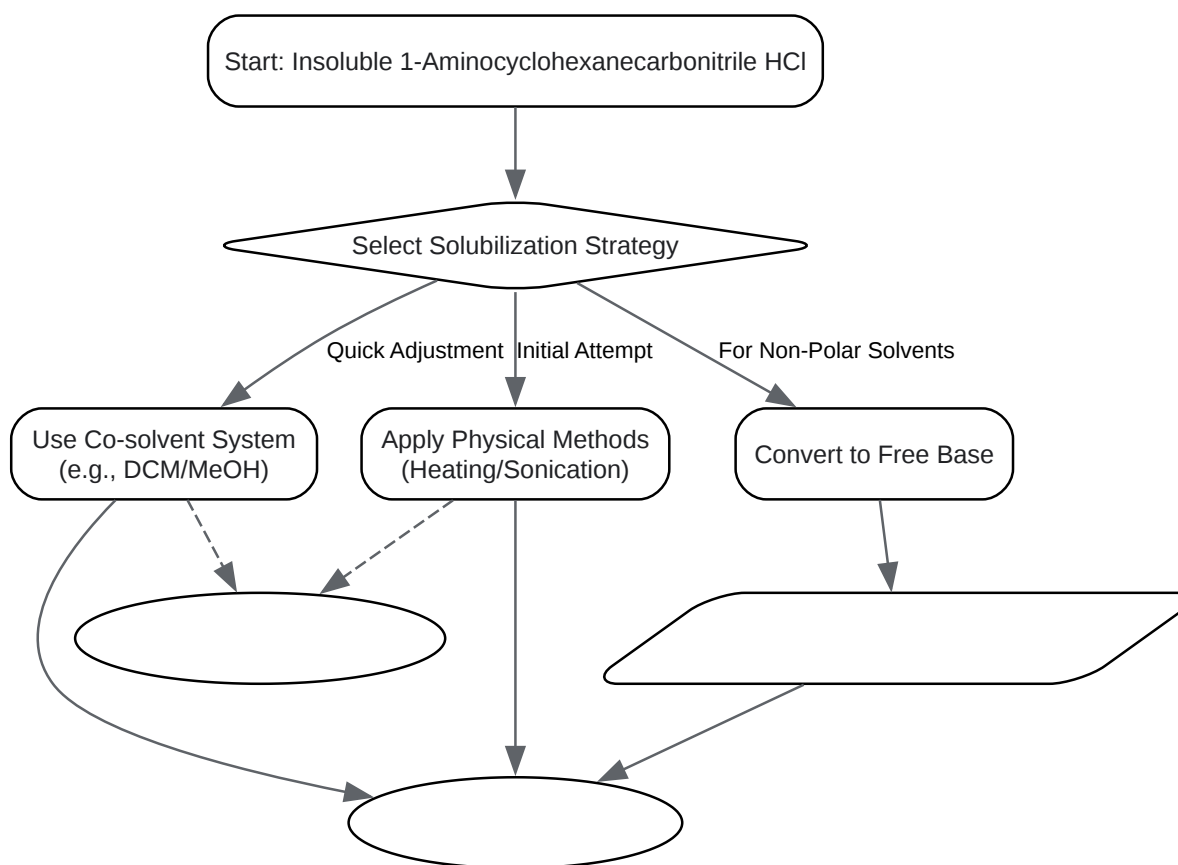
Start: Insoluble 1-Aminocyclohexanecarbonitrile HCl

Select Solubilization Strategy

Quick Adjustment

Initial Attempt

For Non-Polar Solvents

Use Co-solvent System (e.g., DCM/MeOH)

Apply Physical Methods (Heating/Sonication)

Convert to Free Base